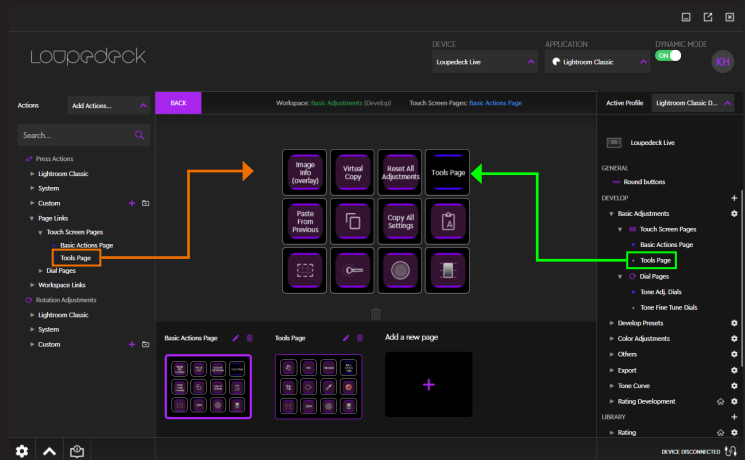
Loupedeck

DEVICE
Loupedeck Live

APPLICATION
Lightroom Classic

DYNAMIC MODE
ON

KH

Actions

Add Actions...

Search...

Press Actions
Lightroom Classic
System
Custom
Page Links
Touch Screen Pages
Basic Actions Page
Tools Page
Dial Pages
Workspace Links
Rotation Adjustments
Lightroom Classic
System
Custom

BACK

Workspace: Basic Adjustments (Develop)

Touch Screen Pages: Basic Actions Page

Image Info (overlay)

Virtual Copy

Reset All Adjustments

Tools Page

Paste From Previous

Copy All Settings

Basic Actions Page

Tools Page

Add a new page

Active Profile

Lightroom Classic D...

Loupedeck Live

GENERAL
Round buttons
DEVELOP
Basic Adjustments
Touch Screen Pages
Basic Actions Page
Tools Page
Dial Pages
Tone Adj. Dials
Fine Fine Tune Dials
Develop Presets
Color Adjustments
Others
Export
Tone Curve
Rating Development
LIBRARY
Rating

DEVICE DISCONNECTED